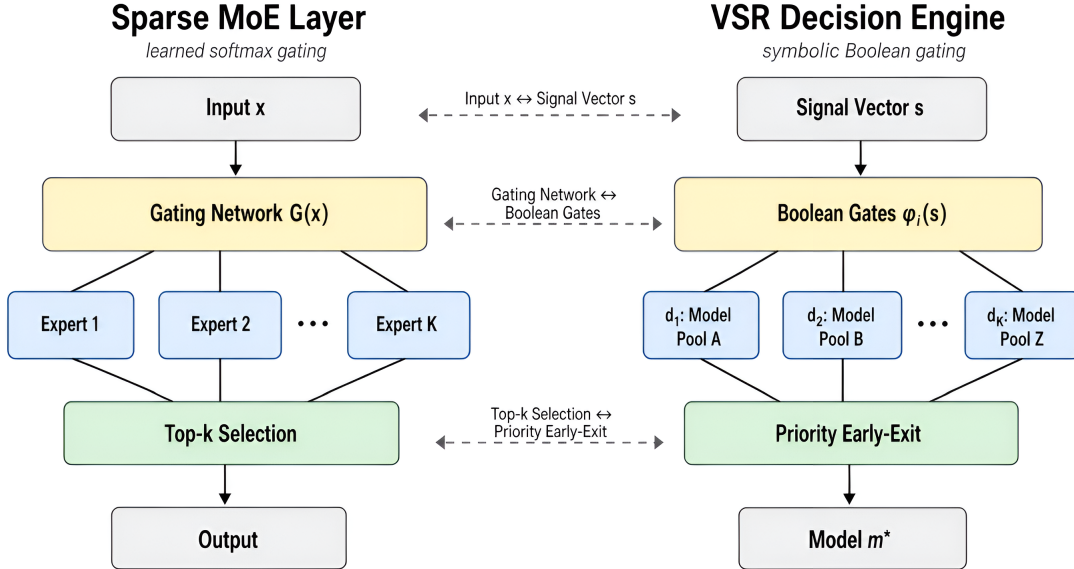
Sparse MoE Layer
learned softmax gating

VSR Decision Engine
symbolic Boolean gating

Input x

Input x ↔ Signal Vector s

Signal Vector s

Gating Network G(x)

Gating Network ↔ Boolean Gates

Boolean Gates $\varphi_i(s)$

Expert 1

Expert 2

• • •

Expert K

$d_1$: Model Pool A

$d_2$: Model Pool B

• • •

$d_K$: Model Pool Z

Top-k Selection

Top-k Selection ↔ Priority Early-Exit

Priority Early-Exit

Output

Model $m^*$